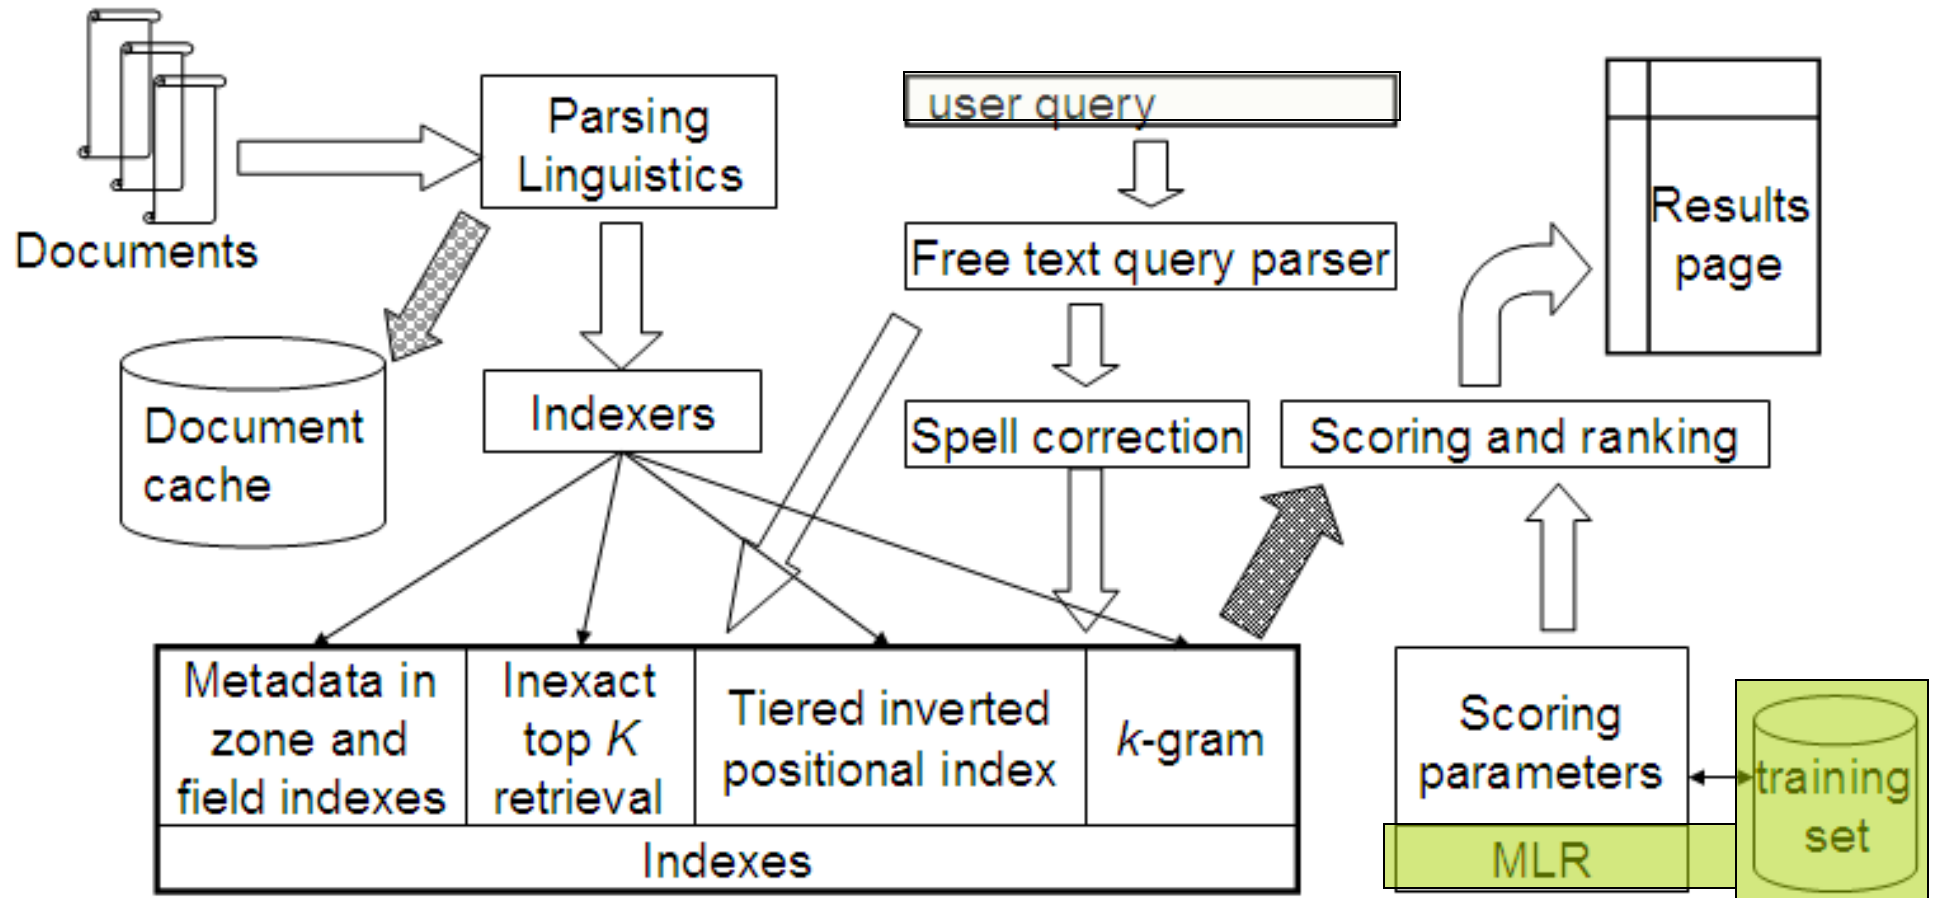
Documents

Parsing Linguistics

user query

Free text query parser

Results page

Document cache

Indexers

Spell correction

Scoring and ranking

| Metadata in zone and field indexes | Inexact top $K$ retrieval | Tiered inverted positional index | $k$-gram |
|---|---|---|---|
| Indexes | | | |

Scoring parameters

MLR

training set